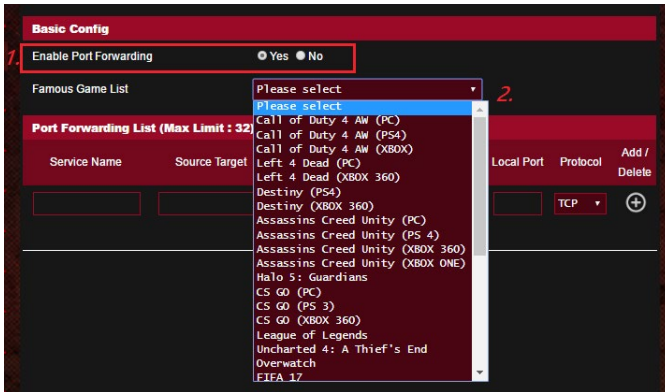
Basic Config

1. Enable Port Forwarding ● Yes ● No

Famous Game List Please select ▾ 2.

Port Forwarding List (Max Limit : 32

| Service Name | Source Target | | Local Port | Protocol | Add / Delete |
|---|---|---|---|---|---|
| | | | | TCP ▾ | ⊕ |

Please select
Call of Duty 4 AW (PC)
Call of Duty 4 AW (PS4)
Call of Duty 4 AW (XBOX)
Left 4 Dead (PC)
Left 4 Dead (XBOX 360)
Destiny (PS4)
Destiny (XBOX 360)
Assassins Creed Unity (PC)
Assassins Creed Unity (PS 4)
Assassins Creed Unity (XBOX 360)
Assassins Creed Unity (XBOX ONE)
Halo 5: Guardians
CS GO (PC)
CS GO (PS 3)
CS GO (XBOX 360)
League of Legends
Uncharted 4: A Thief's End
Overwatch
FIFA 17